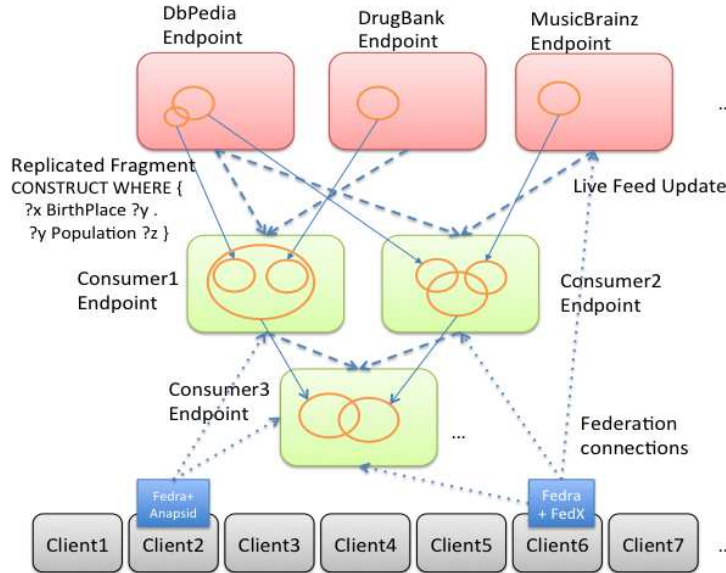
DbPedia Endpoint

DrugBank Endpoint

MusicBrainz Endpoint

...

Replicated Fragment
CONSTRUCT WHERE {
?x BirthPlace ?y .
?y Population ?z }

Live Feed Update

Consumer1 Endpoint

Consumer2 Endpoint

Consumer3 Endpoint

...

Federation connections

Fedra+ Anapsid

Fedra + FedX

| Client1 | Client2 | Client3 | Client4 | Client5 | Client6 | Client7 | ... |